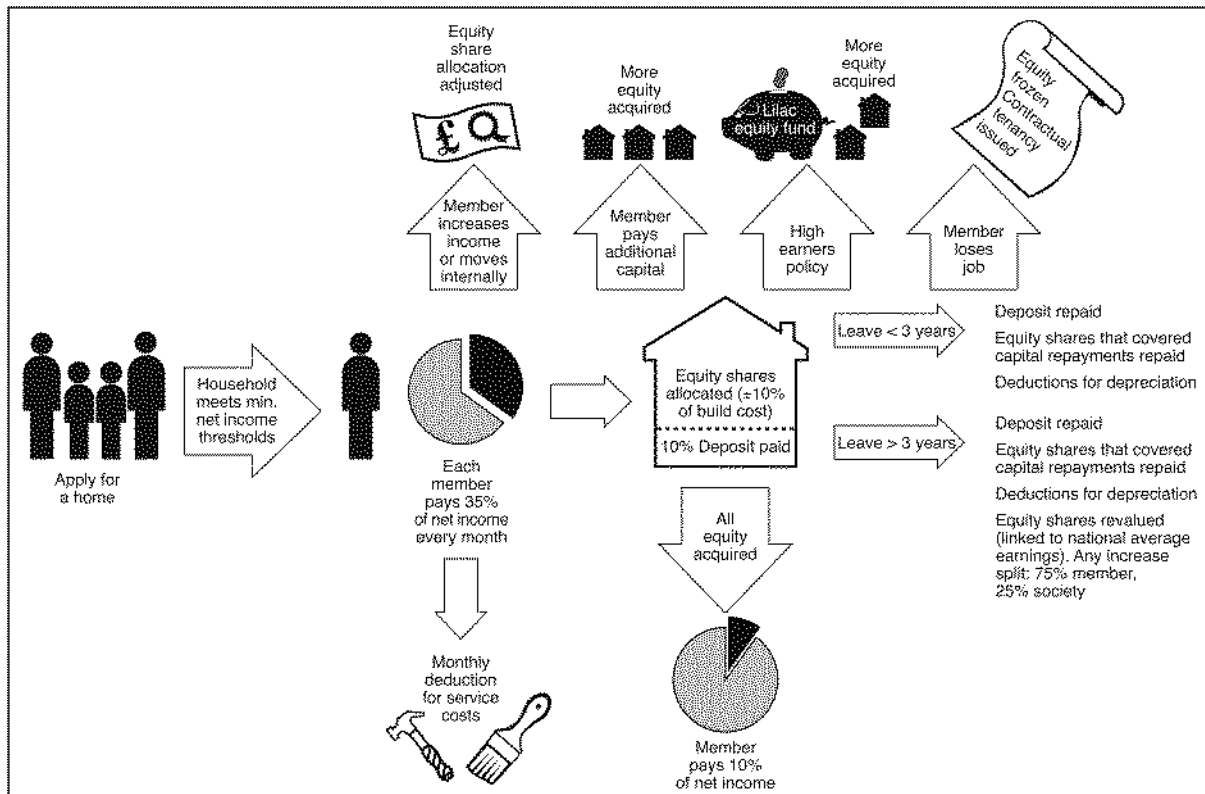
Equity share allocation adjusted

More equity acquired

Lilac equity fund

More equity acquired

Equity frozen Contractual tenancy issued

Member increases income or moves internally

Member pays additional capital

High earners policy

Member loses job

Apply for a home

Household meets min. net income thresholds

Each member pays 35% of net income every month

Monthly deduction for service costs

Equity shares allocated (±10% of build cost)

10% Deposit paid

All equity acquired

Member pays 10% of net income

Leave < 3 years

Deposit repaid

Equity shares that covered capital repayments repaid

Deductions for depreciation

Leave > 3 years

Deposit repaid

Equity shares that covered capital repayments repaid

Deductions for depreciation

Equity shares revalued (linked to national average earnings). Any increase split: 75% member, 25% society